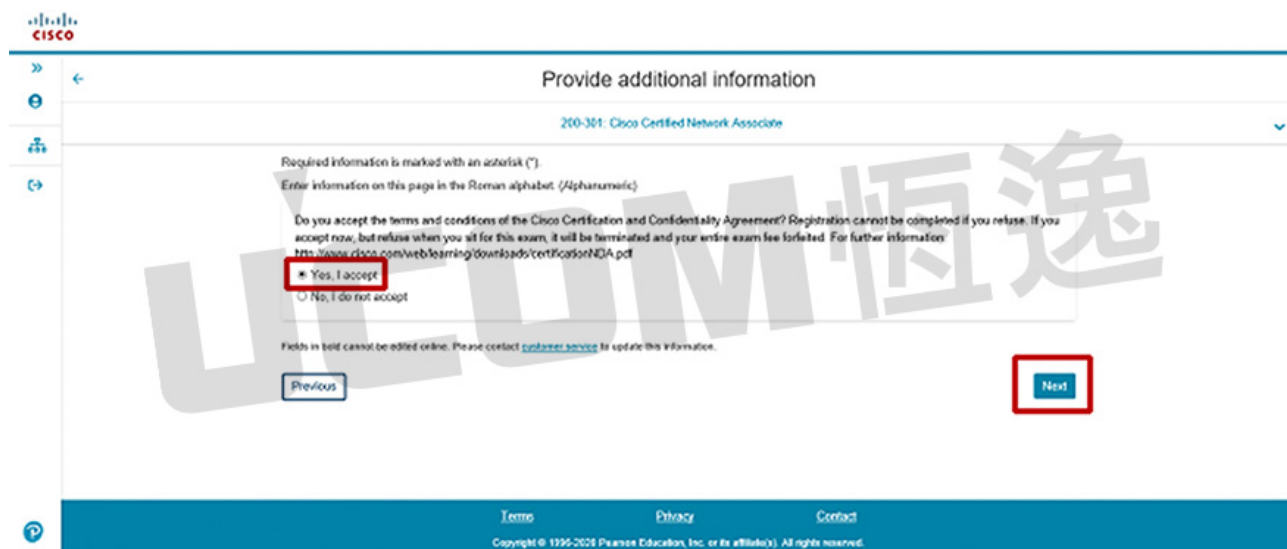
cisco

»

Provide additional information

200-301: Cisco Certified Network Associate

Required information is marked with an asterisk (*).

Enter information on this page in the Roman alphabet. (Alphanumeric)

Do you accept the terms and conditions of the Cisco Certification and Confidentiality Agreement? Registration cannot be completed if you refuse. If you accept now, but refuse when you sit for this exam, it will be terminated and your entire exam fee forfeited. For further information https://www.cisco.com/web/learning/downloads/certificationNDA.pdf

Yes, I accept

No, I do not accept

Fields in bold cannot be edited online. Please contact customer service to update this information.

Previous

Next

UCDM恒逸

Terms Privacy Contact

Copyright © 1996-2020 Pearson Education, Inc. or its affiliate(s). All rights reserved.